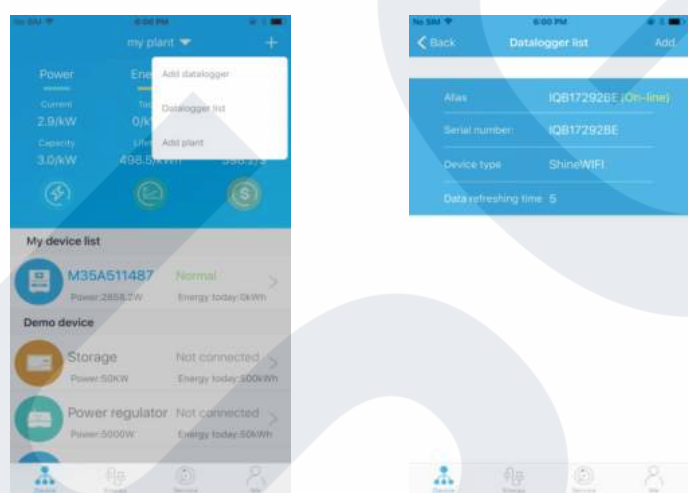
No SIM 6:00 PM

my plant

+

Power

Ene

Current

2.9/kW

0/k

Capacity

3.0/kW

498.5kWh

Add datalogger

Datalogger list

Add plant

My device list

M35A511487

Normal

Power:2858.3W

Energy today:0kWh

Demo device

Storage

Not connected

Power:50KW

Energy today:500kWh

Power regulator

Not connected

Power:5000W

Energy today:50kWh

Device

Energy

Service

Me

No SIM 6:00 PM

Back

Datalogger list

Add

Alias

IQB17292BE (On-line)

Serial number:

IQB17292BE

Device type

ShineWIFI

Data refreshing time

5

Device

Energy

Service

Me